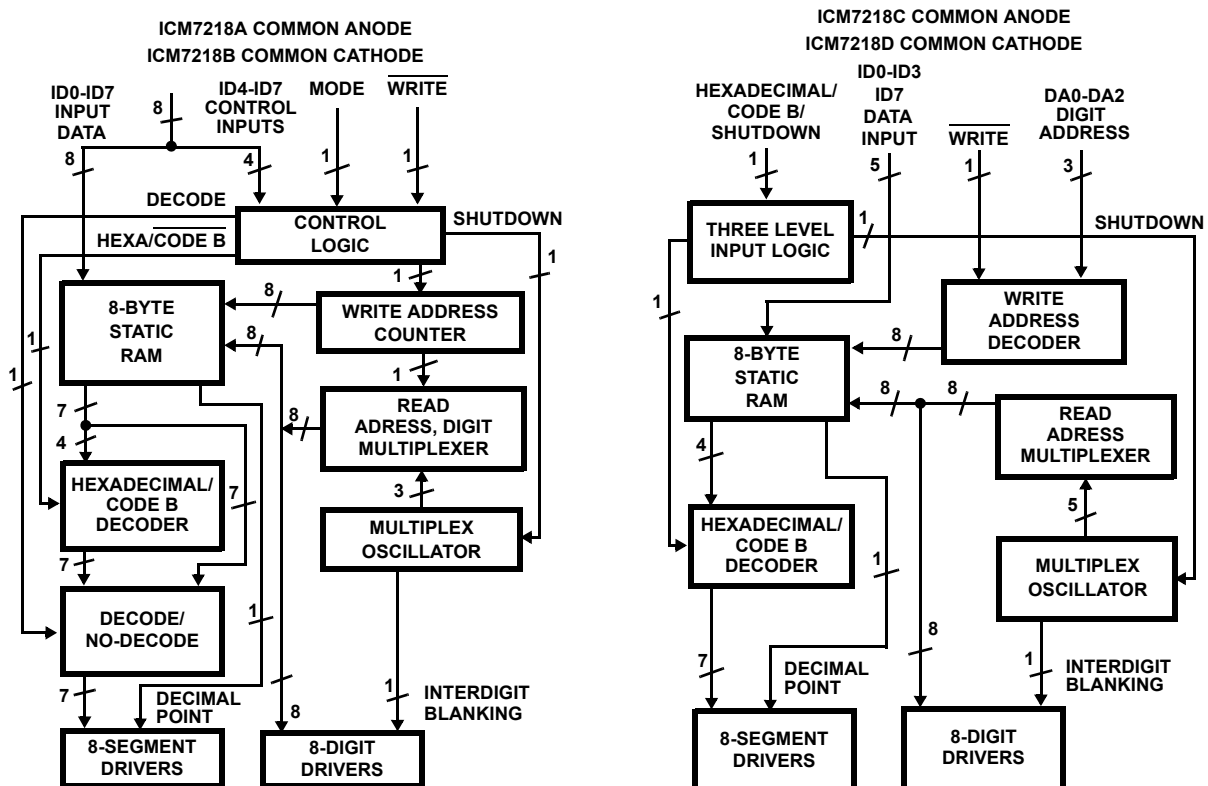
ICM7218A COMMON ANODE
ICM7218B COMMON CATHODE

ID0-ID7 INPUT DATA

8

ID4-ID7 CONTROL INPUTS

MODE

$\overline{\text{WRITE}}$

8

4

1

1

DECODE

HEXA/$\overline{\text{CODE B}}$

CONTROL LOGIC

SHUTDOWN

1

1

8-BYTE STATIC RAM

8

WRITE ADDRESS COUNTER

8

1

1

1

7

4

READ ADRESS, DIGIT MULTIPLEXER

8

HEXADECIMAL/ CODE B DECODER

7

3

MULTIPLEX OSCILLATOR

7

DECODE/ NO-DECODE

1

7

DECIMAL POINT

8

1

INTERDIGIT BLANKING

8-SEGMENT DRIVERS

8-DIGIT DRIVERS

ICM7218C COMMON ANODE
ICM7218D COMMON CATHODE

HEXADECIMAL/ CODE B/ SHUTDOWN

ID0-ID3 ID7 DATA INPUT

$\overline{\text{WRITE}}$

DA0-DA2 DIGIT ADDRESS

1

5

1

3

THREE LEVEL INPUT LOGIC

1

SHUTDOWN

1

WRITE ADDRESS DECODER

8

8-BYTE STATIC RAM

8

8

READ ADRESS MULTIPLEXER

4

5

HEXADECIMAL/ CODE B DECODER

MULTIPLEX OSCILLATOR

1

8

7

DECIMAL POINT

1

INTERDIGIT BLANKING

8-SEGMENT DRIVERS

8-DIGIT DRIVERS